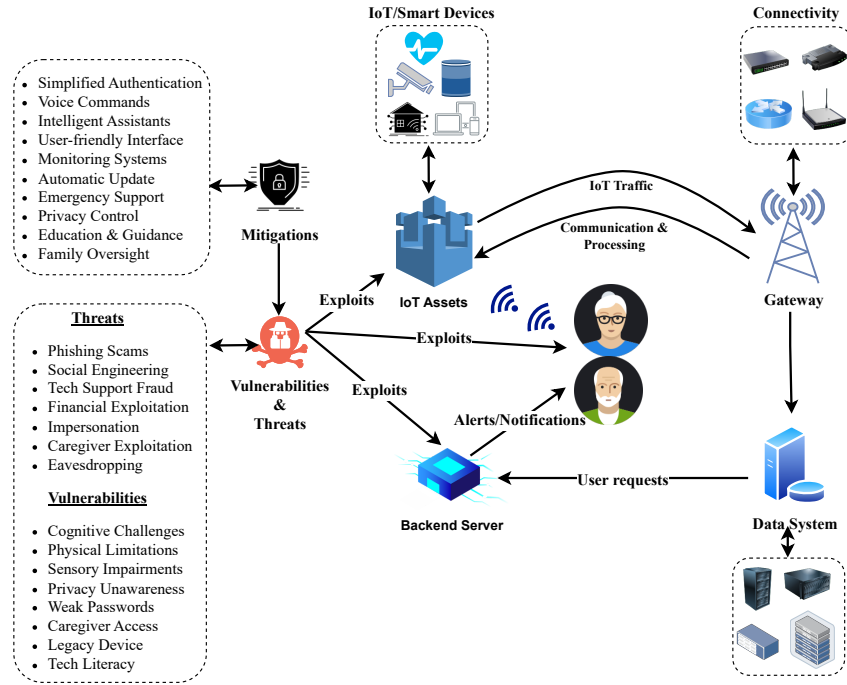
IoT/Smart Devices

Connectivity

- Simplified Authentication
- Voice Commands
- Intelligent Assistants
- User-friendly Interface
- Monitoring Systems
- Automatic Update
- Emergency Support
- Privacy Control
- Education & Guidance
- Family Oversight

Mitigations

IoT Traffic

Communication & Processing

Exploits

IoT Assets

Gateway

Threats

- Phishing Scams
- Social Engineering
- Tech Support Fraud
- Financial Exploitation
- Impersonation
- Caregiver Exploitation
- Eavesdropping

Vulnerabilities

- Cognitive Challenges
- Physical Limitations
- Sensory Impairments
- Privacy Unawareness
- Weak Passwords
- Caregiver Access
- Legacy Device
- Tech Literacy

Exploits

Vulnerabilities & Threats

Exploits

Alerts/Notifications

User requests

Backend Server

Data System